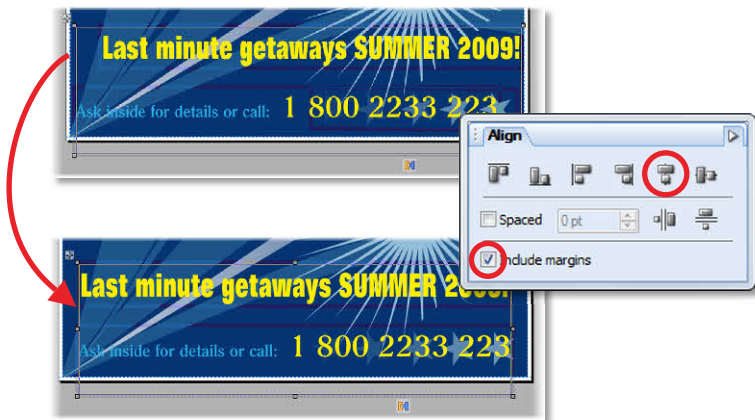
Last minute getaways SUMMER 2009!

Ask inside for details or call: 1 800 2233 223

Align

Spaced 0 pt

Include margins

Last minute getaways SUMMER 2009!

Ask inside for details or call: 1 800 2233 223